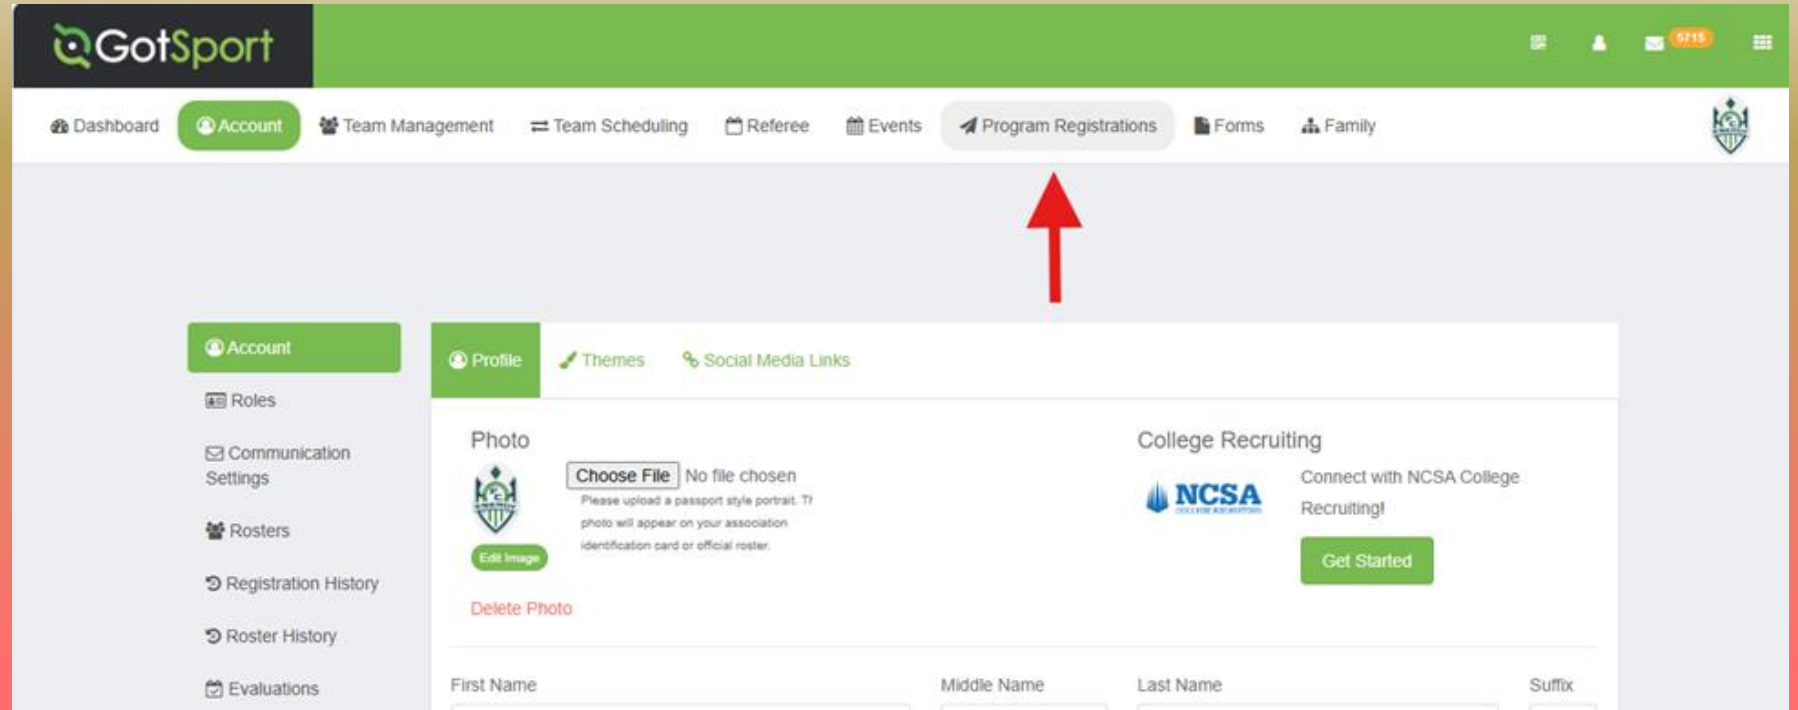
GotSport

5715

Dashboard Account Team Management Team Scheduling Referee Events Program Registrations Forms Family

Account
Roles
Communication Settings
Rosters
Registration History
Roster History
Evaluations

Profile Themes Social Media Links

Photo
Choose File No file chosen
Please upload a passport style portrait. Th photo will appear on your association identification card or official roster.
Edit Image
Delete Photo

College Recruiting
NCSA
Connect with NCSA College Recruiting!
Get Started

First Name
Middle Name
Last Name
Suffix